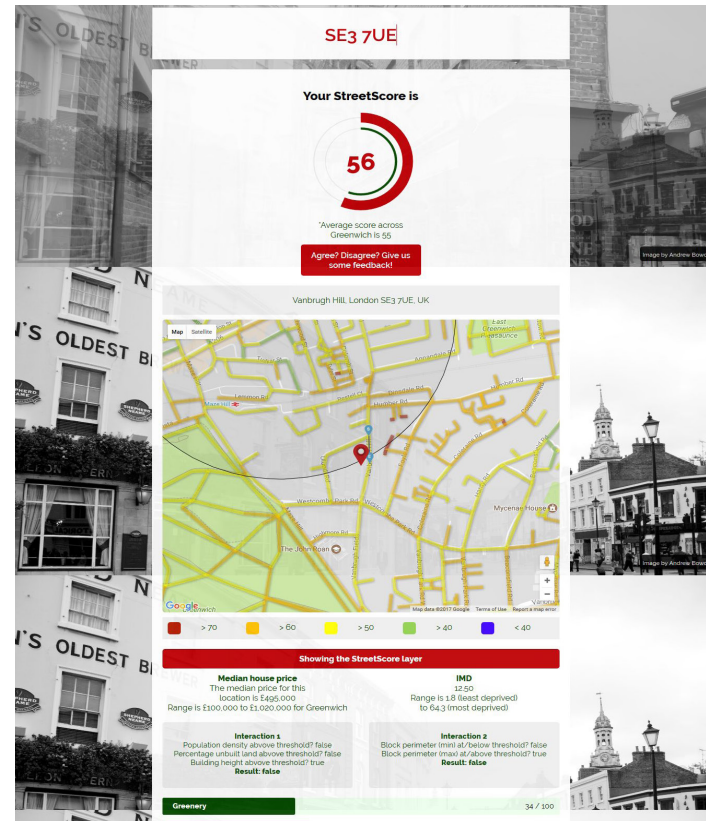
SE3 7UE

Your StreetScore is

56

*Average score across Greenwich is 55

Agree? Disagree? Give us some feedback!

Vanbrugh Hill, London SE3 7UE, UK

Map Satellite

East Greenwich Pleasaunce

Maze Hill

Mycenae House

The John Roan

Westcombe Park Rd

Google

Map data ©2017 Google Terms of Use Report a map error

> 70 > 60 > 50 > 40 < 40

Showing the StreetScore layer

Median house price
The median price for this location is £495,000
Range is £100,000 to £1,020,000 for Greenwich

IMD
12.50
Range is 1.8 (least deprived) to 64.3 (most deprived)

Interaction 1
Population density above threshold? false
Percentage unbuilt land above threshold? false
Building height above threshold? true
Result: false

Interaction 2
Block perimeter (min) at/below threshold? false
Block perimeter (max) at/above threshold? true
Result: false

Greenery 34 / 100

Image by Andrew Bowden

Image by Andrew Bowden